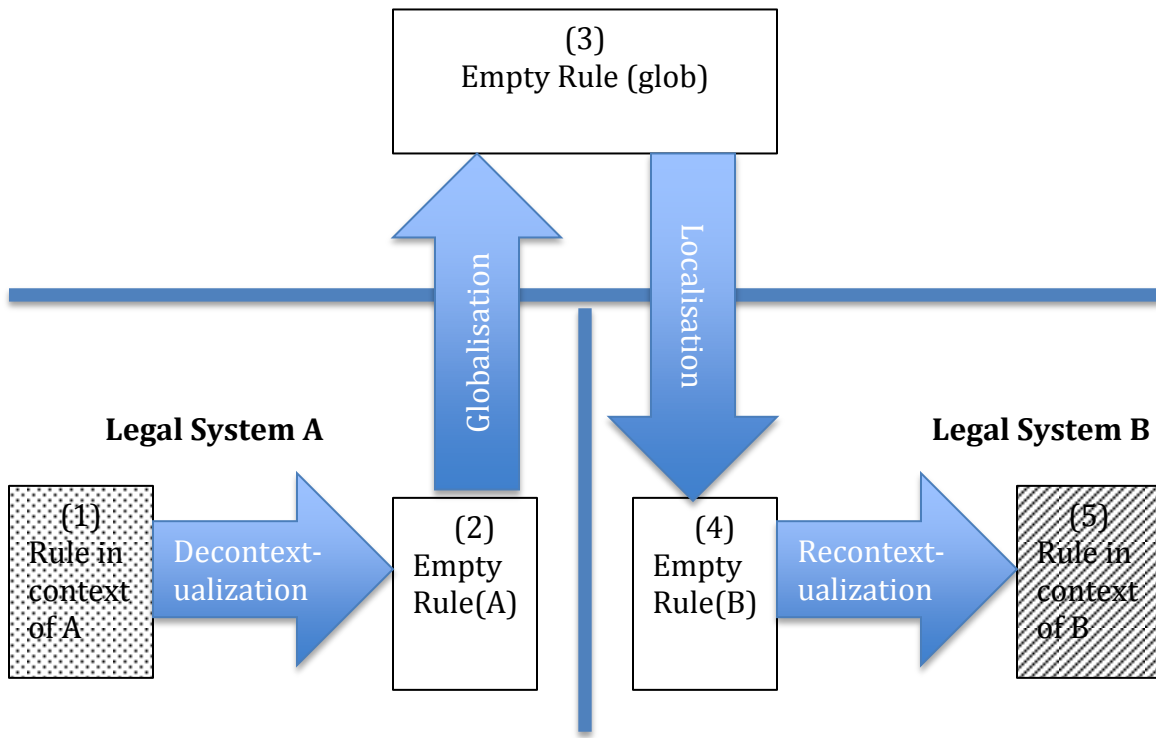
(3)
Empty Rule (glob)

Globalisation

Localisation

Legal System A

Legal System B

(1)
Rule in context of A

Decontextualization

(2)
Empty Rule(A)

(4)
Empty Rule(B)

Recontextualization

(5)
Rule in context of B